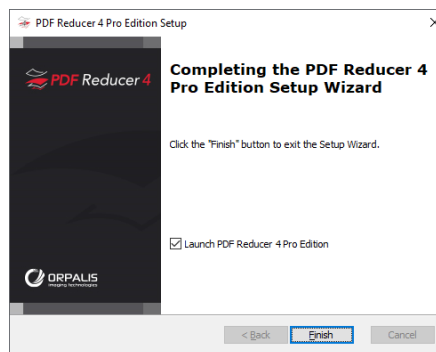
PDF Reducer 4 Pro Edition Setup

PDF Reducer 4

Completing the PDF Reducer 4 Pro Edition Setup Wizard

Click the "Finish" button to exit the Setup Wizard.

Launch PDF Reducer 4 Pro Edition

ORPALIS
imaging technologies

< Back
Finish
Cancel